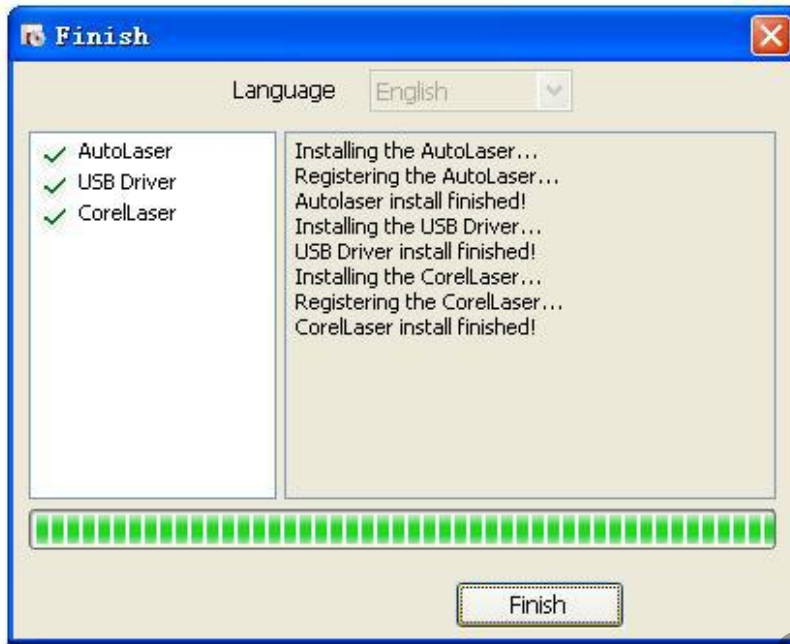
Finish

Language English

AutoLaser
USB Driver
CorelLaser

Installing the AutoLaser...
Registering the AutoLaser...
Autolaser install finished!
Installing the USB Driver...
USB Driver install finished!
Installing the CorelLaser...
Registering the CorelLaser...
CorelLaser install finished!

Finish